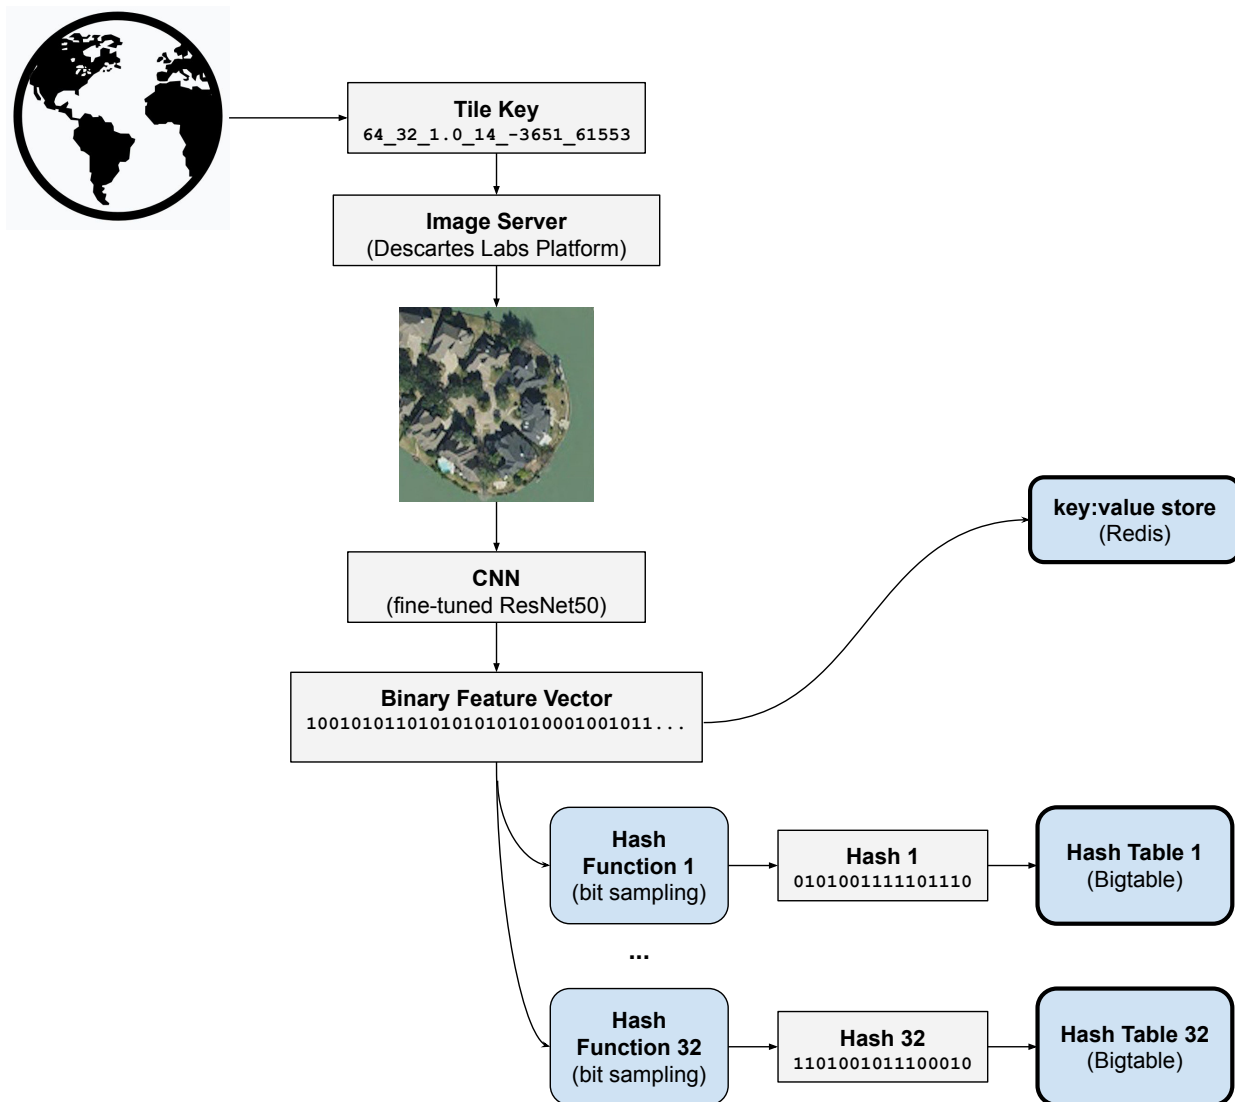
Tile Key
64_32_1.0_14_-3651_61553

Image Server
(Descartes Labs Platform)

CNN
(fine-tuned ResNet50)

key:value store
(Redis)

Binary Feature Vector
1001010110101010101010001001011...

Hash Function 1
(bit sampling)

Hash 1
0101001111101110

Hash Table 1
(Bigtable)

...

Hash Function 32
(bit sampling)

Hash 32
1101001011100010

Hash Table 32
(Bigtable)